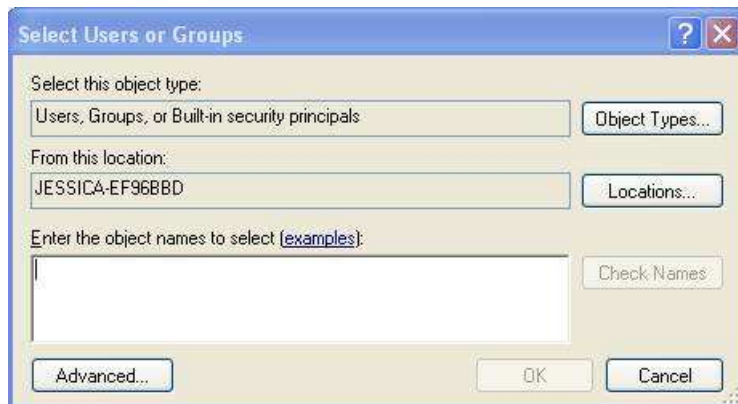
Select Users or Groups

Select this object type:

Users, Groups, or Built-in security principals

Object Types...

From this location:

JESSICA-EF96BBD

Locations...

Enter the object names to select (examples):

Check Names

Advanced...

OK

Cancel